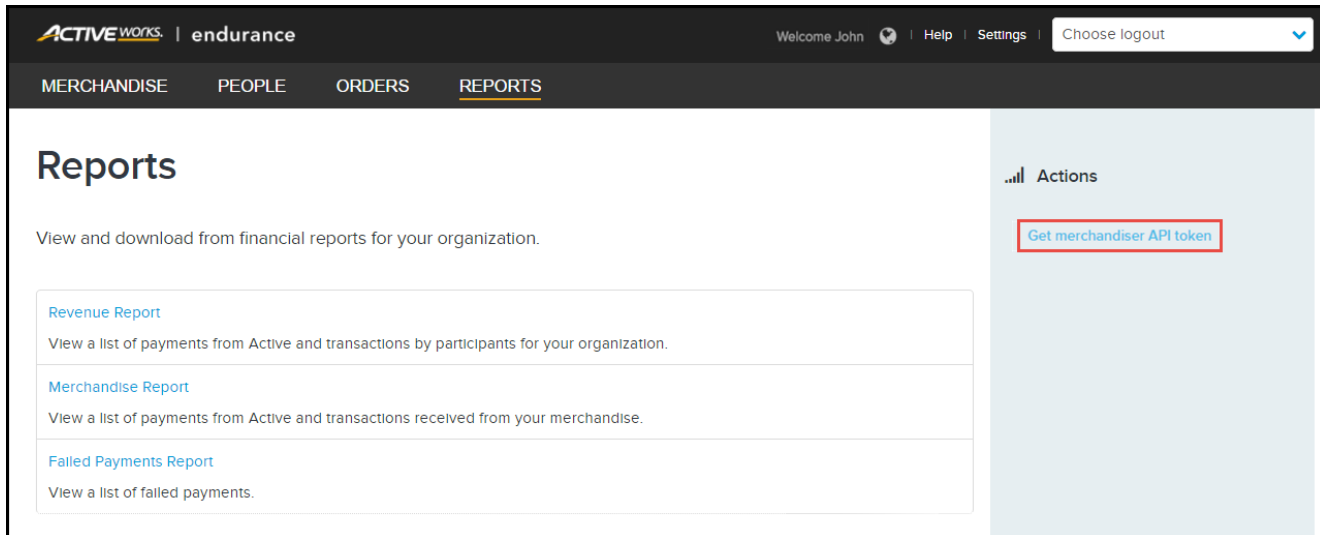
ACTIVE WORKS. | endurance

Welcome John | Help | Settings | Choose logout

MERCHANDISE PEOPLE ORDERS REPORTS

Reports

View and download from financial reports for your organization.

Revenue Report

View a list of payments from Active and transactions by participants for your organization.

Merchandise Report

View a list of payments from Active and transactions received from your merchandise.

Failed Payments Report

View a list of failed payments.

Actions

Get merchandiser API token